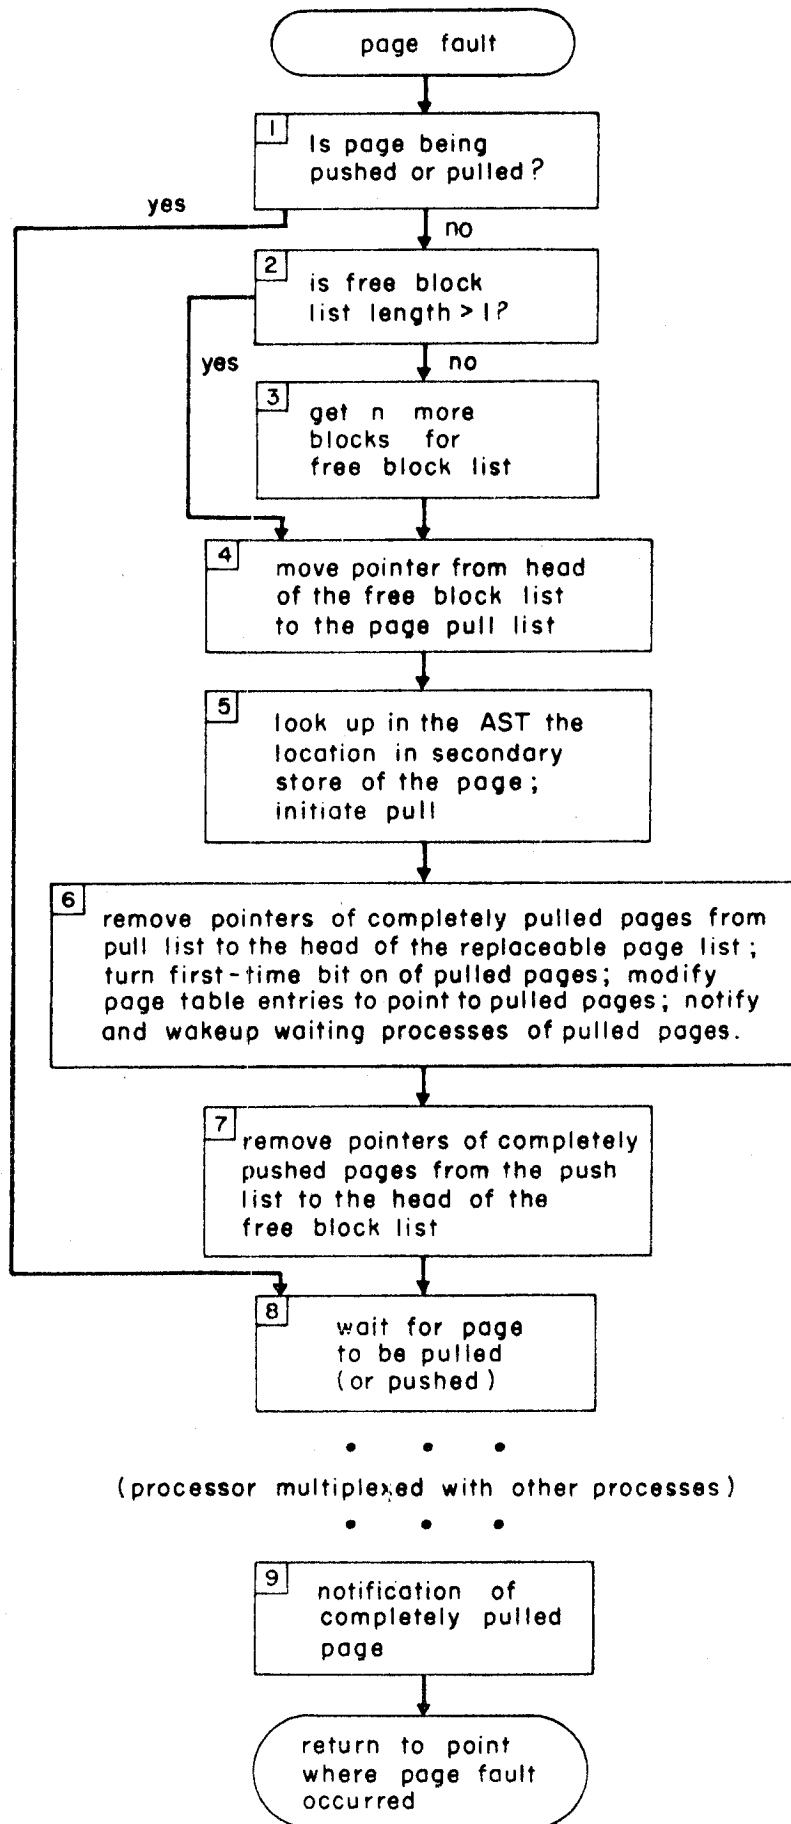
page fault

1 Is page being pushed or pulled?

yes

no

2 is free block list length > 1?

yes

no

3 get n more blocks for free block list

4 move pointer from head of the free block list to the page pull list

5 look up in the AST the location in secondary store of the page; initiate pull

6 remove pointers of completely pulled pages from pull list to the head of the replaceable page list; turn first-time bit on of pulled pages; modify page table entries to point to pulled pages; notify and wakeup waiting processes of pulled pages.

7 remove pointers of completely pushed pages from the push list to the head of the free block list

8 wait for page to be pulled (or pushed)

• • •

(processor multiplexed with other processes)

• • •

9 notification of completely pulled page

return to point where page fault occurred